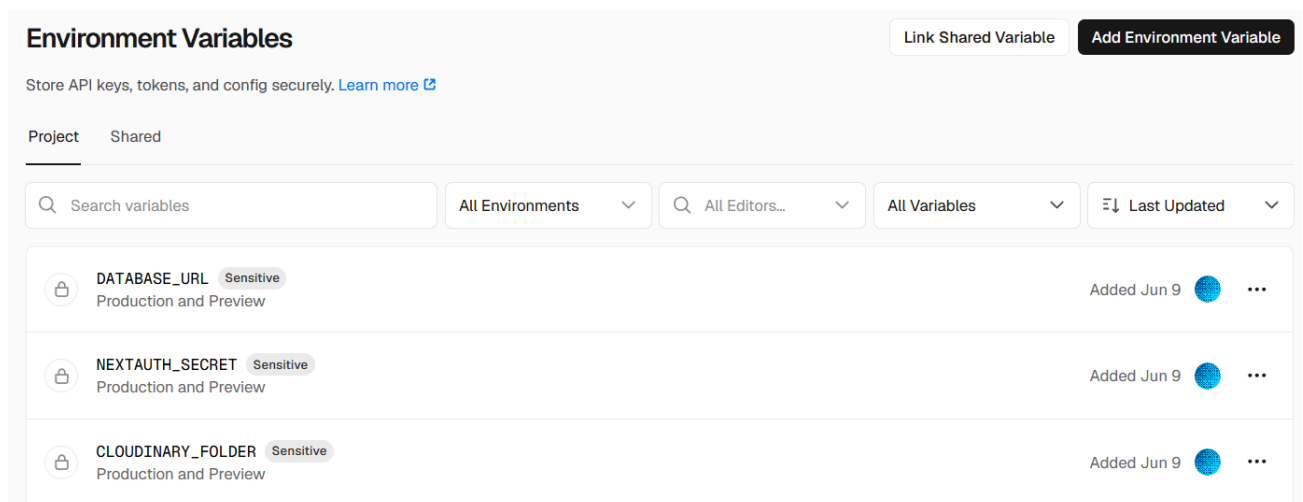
Environment Variables

Link Shared Variable

Add Environment Variable

Store API keys, tokens, and config securely. Learn more

Project

Shared

Search variables

All Environments

All Editors...

All Variables

Last Updated

DATABASE_URL Sensitive
Production and Preview

Added Jun 9

NEXTAUTH_SECRET Sensitive
Production and Preview

Added Jun 9

CLOUDINARY_FOLDER Sensitive
Production and Preview

Added Jun 9